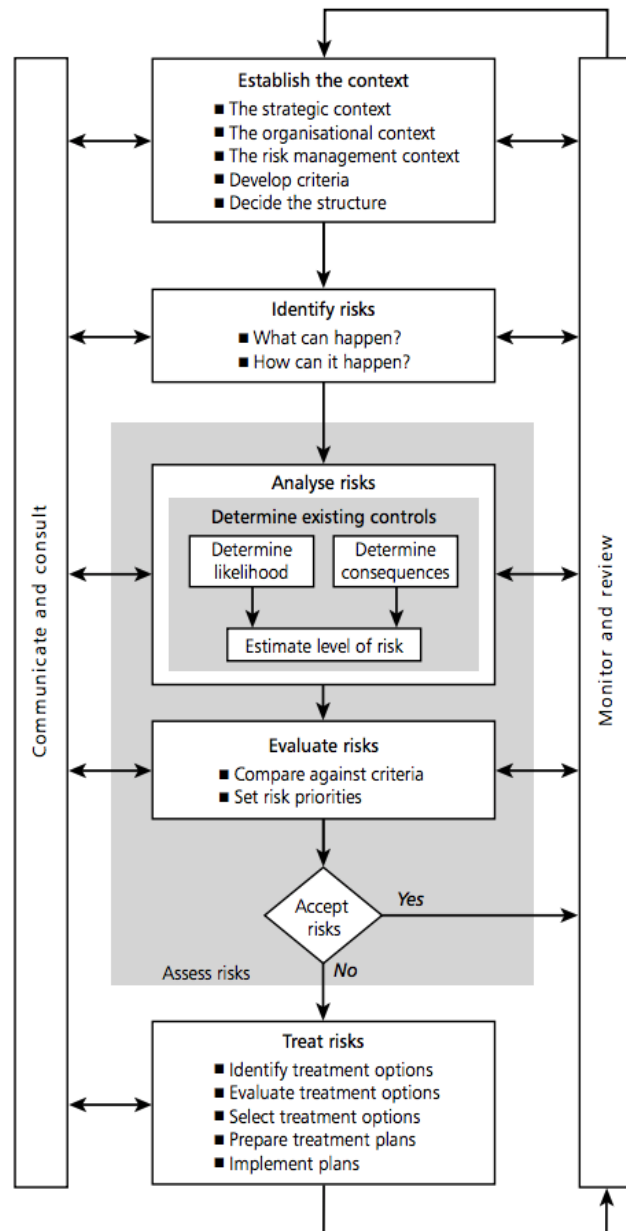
Communicate and consult

Establish the context
■ The strategic context
■ The organisational context
■ The risk management context
■ Develop criteria
■ Decide the structure

Identify risks
■ What can happen?
■ How can it happen?

Analyse risks
Determine existing controls
Determine likelihood
Determine consequences
Estimate level of risk

Evaluate risks
■ Compare against criteria
■ Set risk priorities

Accept risks
Yes
No
Assess risks

Treat risks
■ Identify treatment options
■ Evaluate treatment options
■ Select treatment options
■ Prepare treatment plans
■ Implement plans

Monitor and review